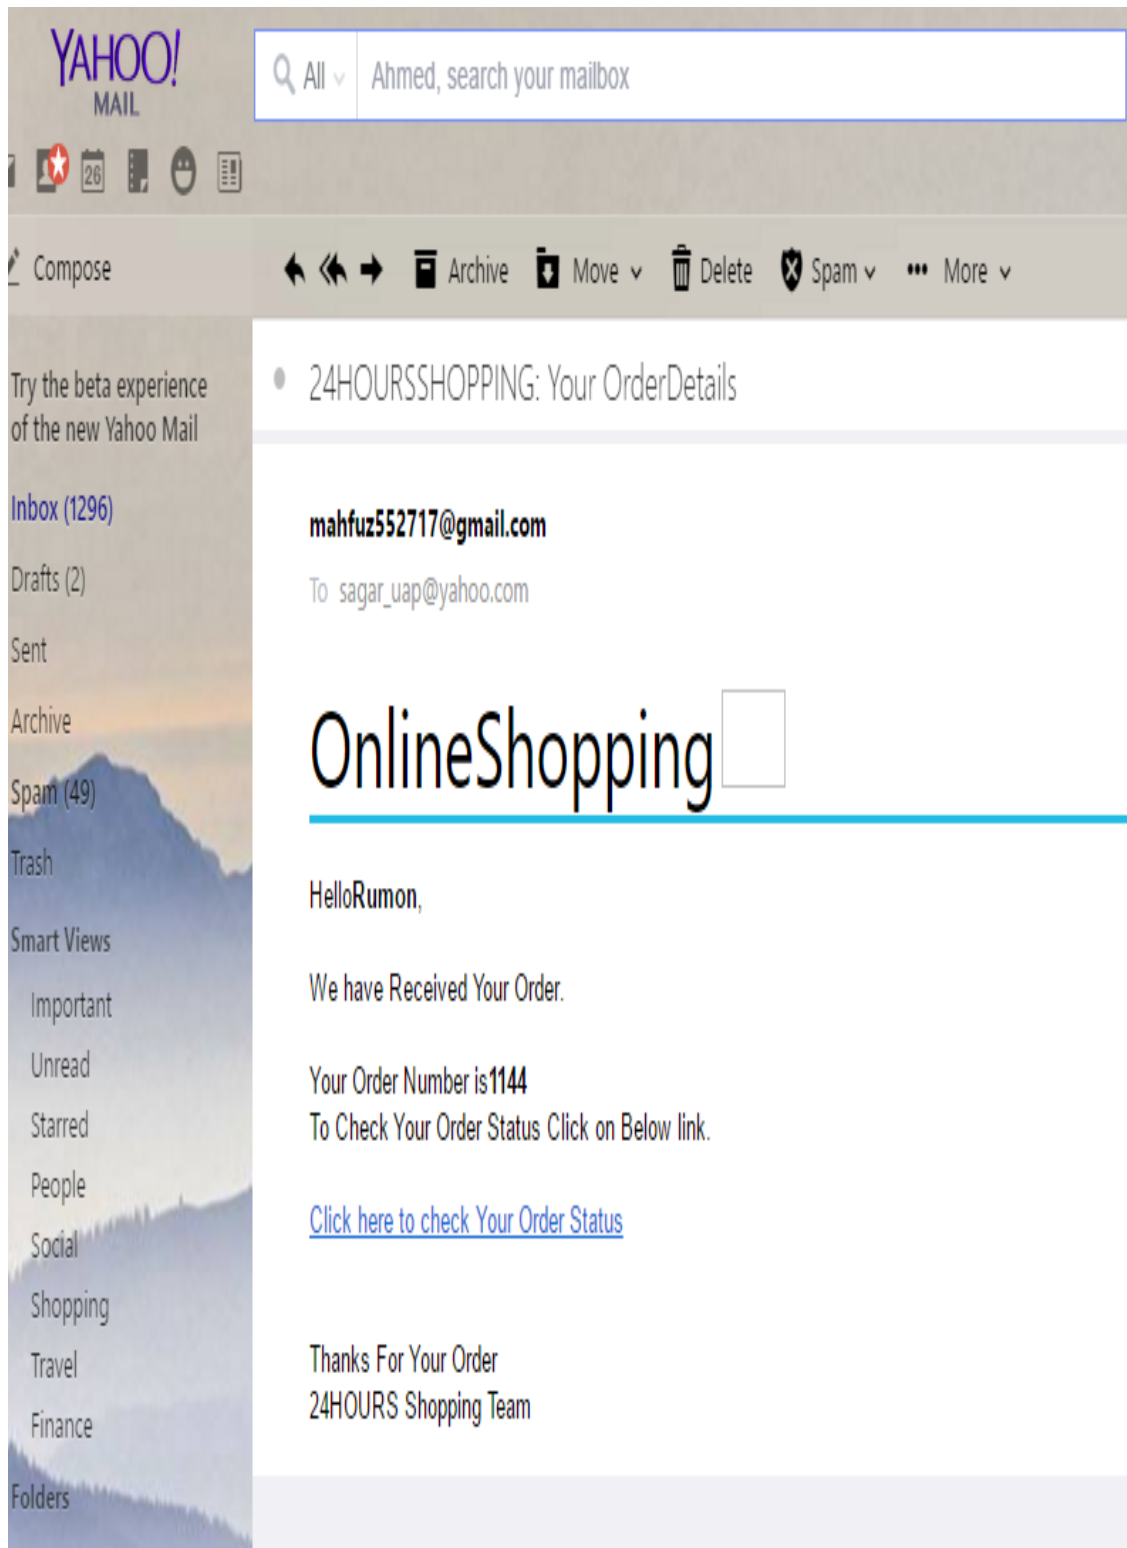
YAHOO!
MAIL

All
Ahmed, search your mailbox

26

Compose

Archive Move Delete Spam More

Try the beta experience of the new Yahoo Mail

Inbox (1296)
Drafts (2)
Sent
Archive
Spam (49)
Trash
Smart Views
Important
Unread
Starred
People
Social
Shopping
Travel
Finance
Folders

24HOURSSHOPPING: Your OrderDetails

mahfuz552717@gmail.com

To sagar_uap@yahoo.com

OnlineShopping

HelloRumon,

We have Received Your Order.

Your Order Number is1144
To Check Your Order Status Click on Below link.

Click here to check Your Order Status

Thanks For Your Order
24HOURS Shopping Team